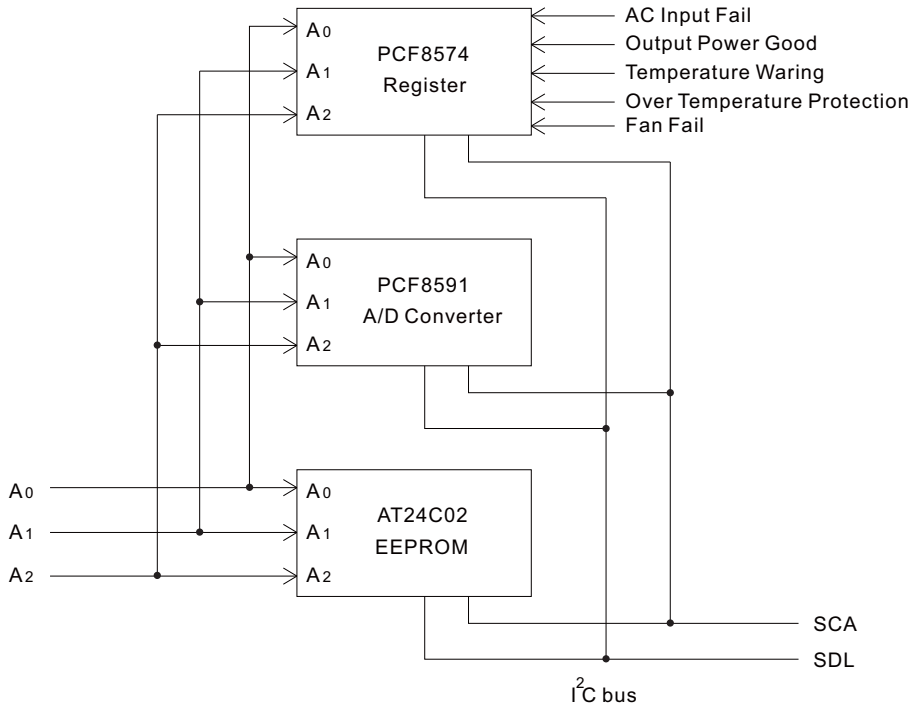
A0
A1
A2
PCF8574
Register

AC Input Fail
Output Power Good
Temperature Waring
Over Temperature Protection
Fan Fail

A0
A1
A2
PCF8591
A/D Converter

A0
A1
A2

A0
A1
A2
AT24C02
EEPROM

SCA
SDL
$I^2C$ bus